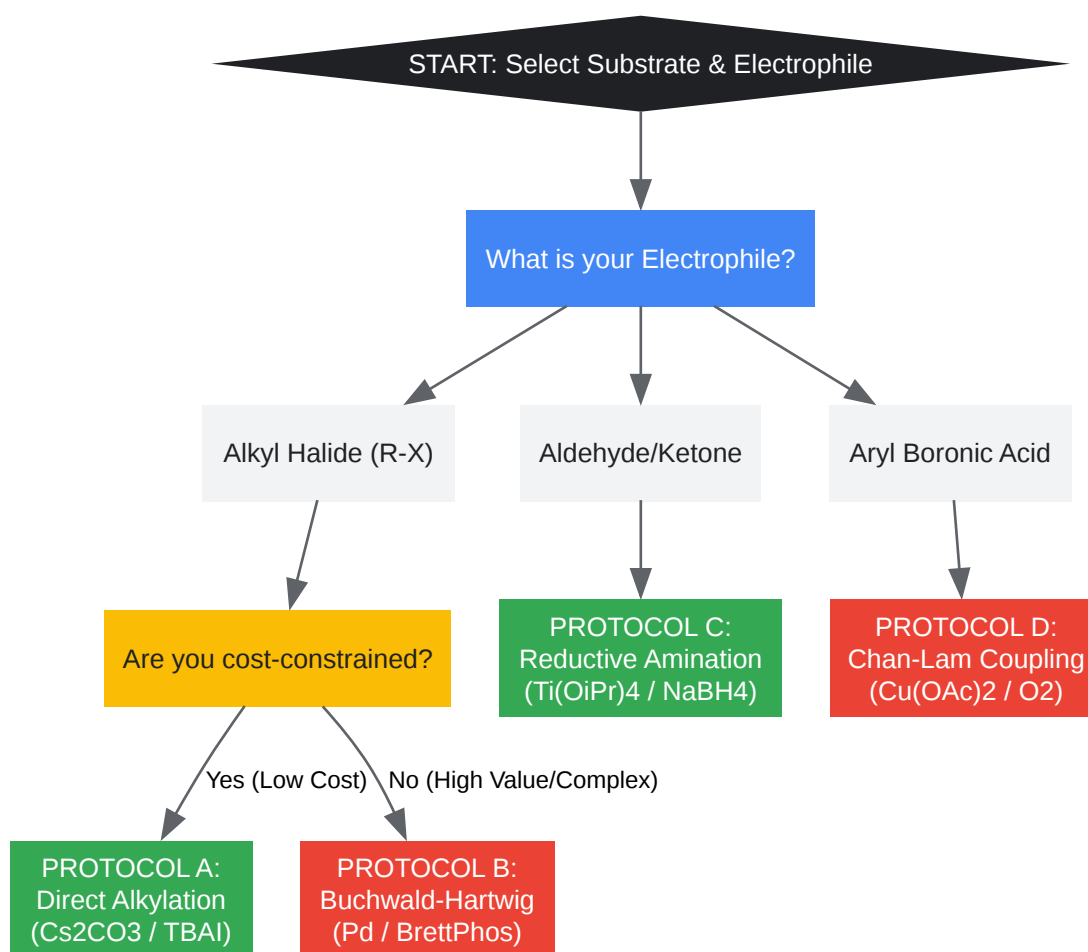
START: Select Substrate & Electrophile

What is your Electrophile?

Alkyl Halide (R-X)

Aldehyde/Ketone

Aryl Boronic Acid

Are you cost-constrained?

PROTOCOL C: Reductive Amination (Ti(OiPr)4 / NaBH4)

PROTOCOL D: Chan-Lam Coupling (Cu(OAc)2 / O2)

Yes (Low Cost)

No (High Value/Complex)

PROTOCOL A: Direct Alkylation (Cs2CO3 / TBAI)

PROTOCOL B: Buchwald-Hartwig (Pd / BrettPhos)